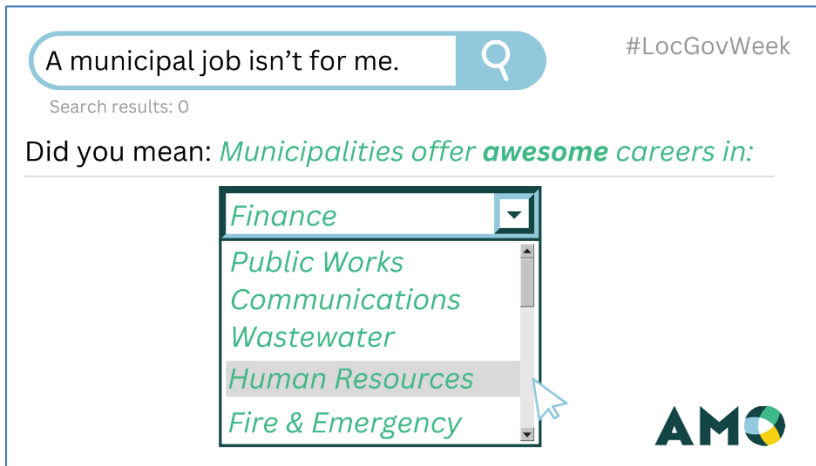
A municipal job isn't for me.

Search results: 0

#LocGovWeek

Did you mean: Municipalities offer **awesome** careers in:

Finance

Public Works
Communications
Wastewater
Human Resources
Fire & Emergency

AMO